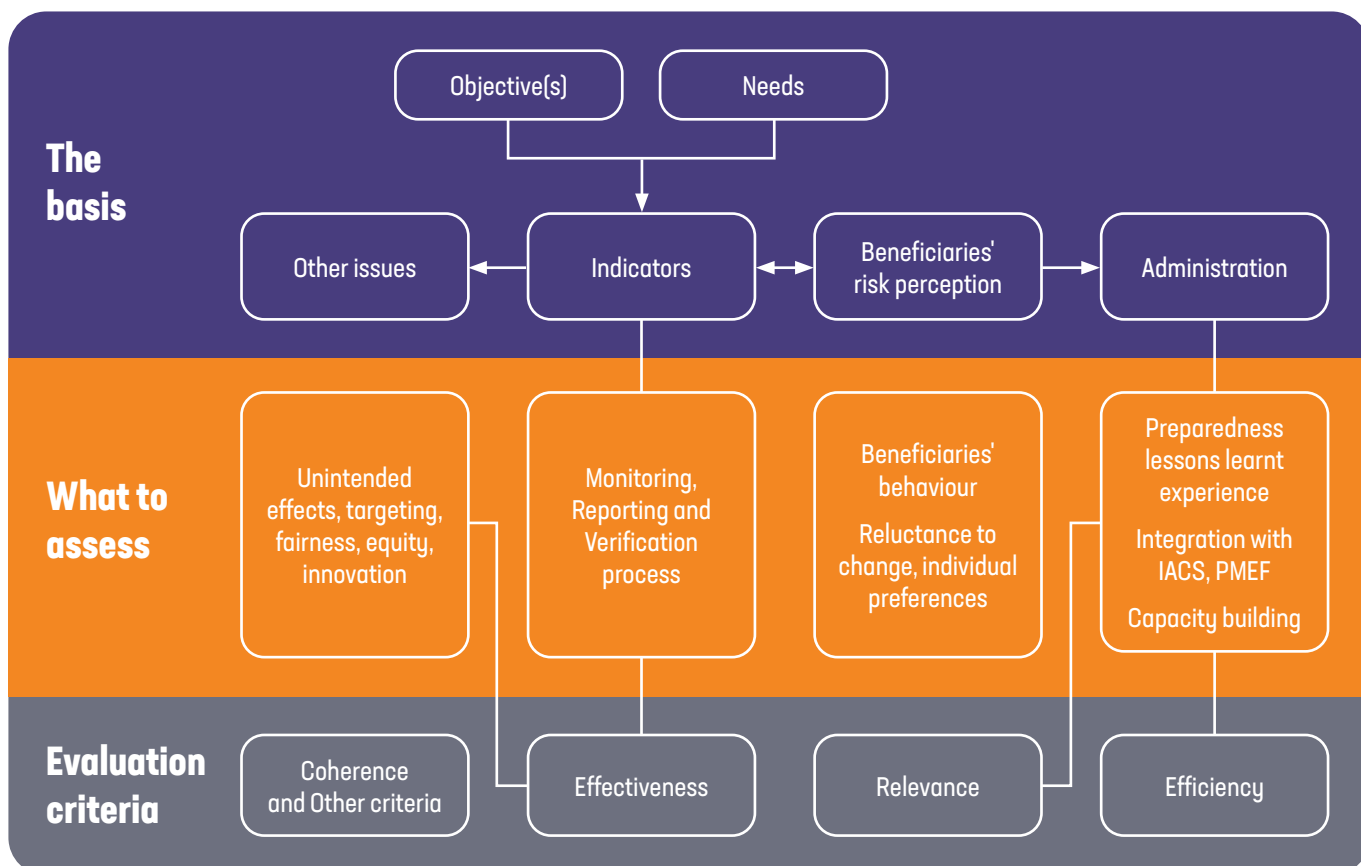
The basis

Objective(s)

Needs

Other issues

Indicators

Beneficiaries' risk perception

Administration

What to assess

Unintended effects, targeting, fairness, equity, innovation

Monitoring, Reporting and Verification process

Beneficiaries' behaviour

Reluctance to change, individual preferences

Preparedness lessons learnt experience

Integration with IACS, PMEF

Capacity building

Evaluation criteria

Coherence and Other criteria

Effectiveness

Relevance

Efficiency